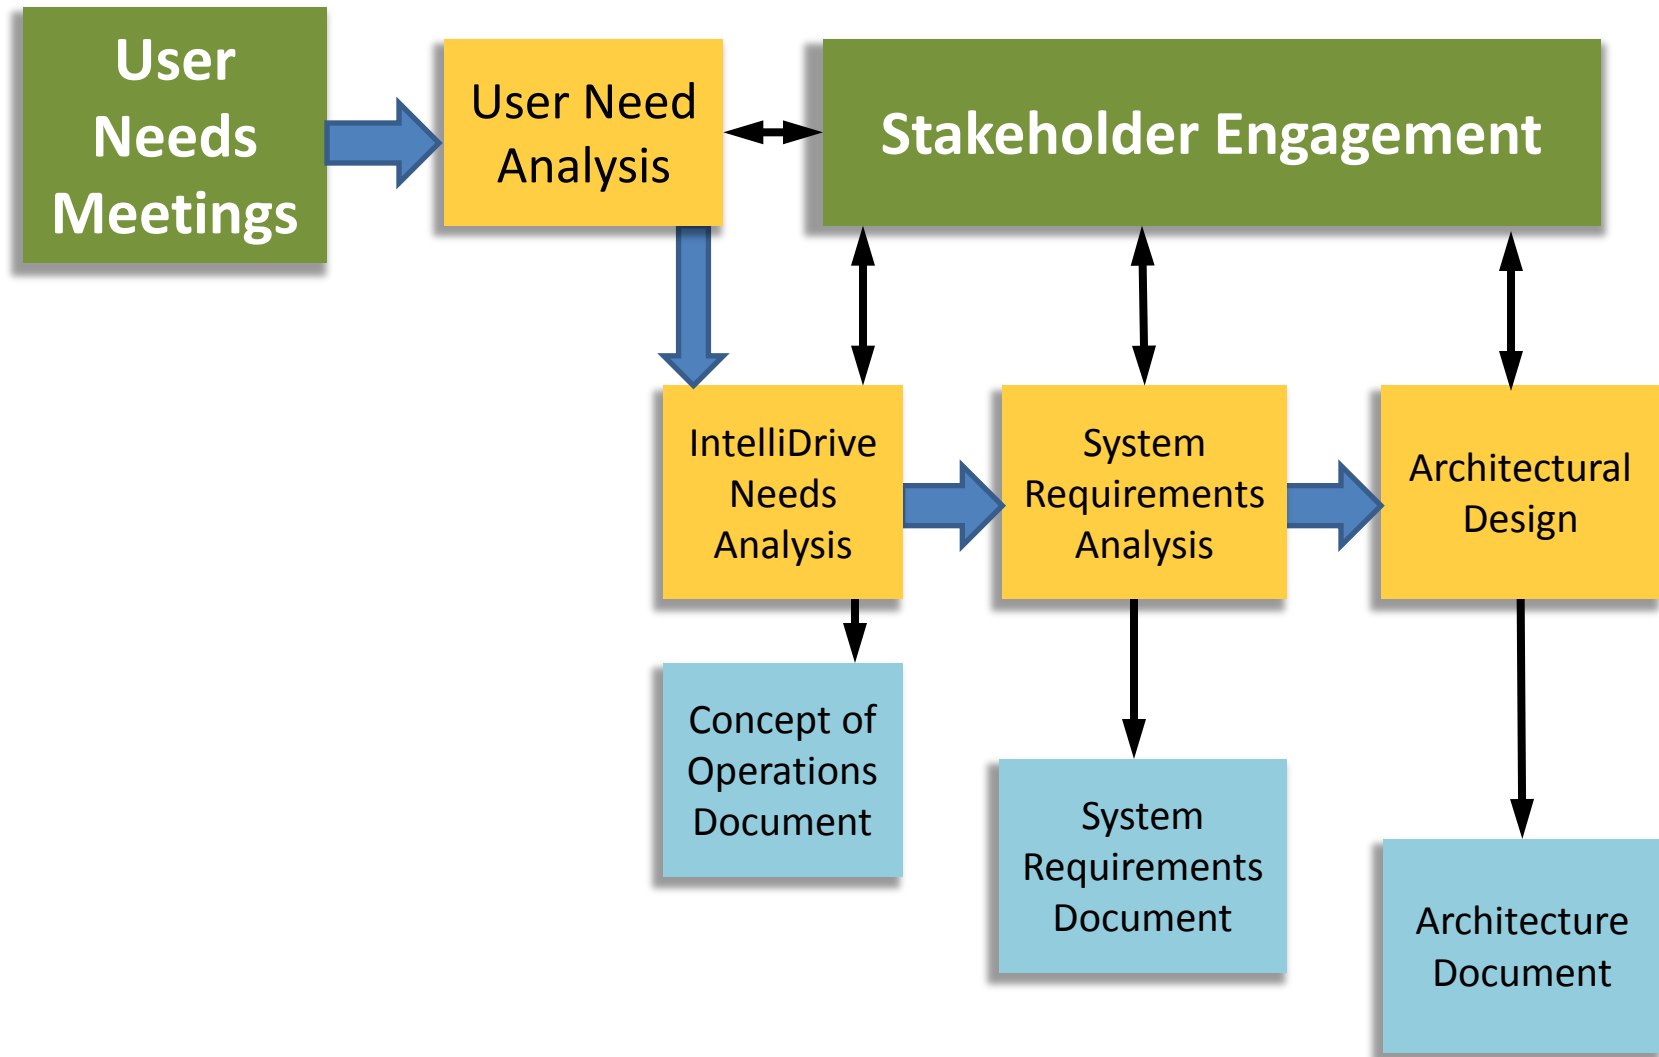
User Needs Meetings

User Need Analysis

Stakeholder Engagement

IntelliDrive Needs Analysis

System Requirements Analysis

Architectural Design

Concept of Operations Document

System Requirements Document

Architecture Document